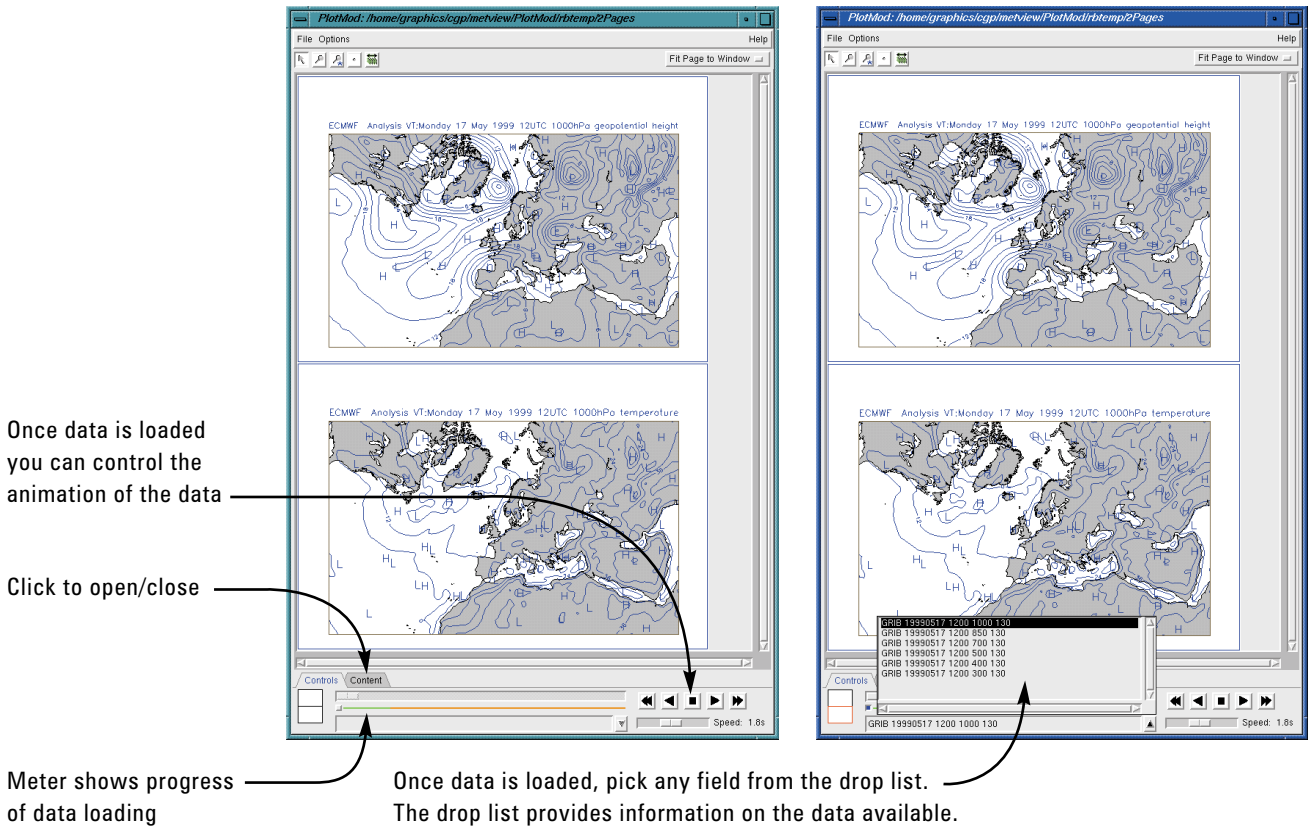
PlotMod: /home/graphics/cgp/metview/PlotMod/rbtemp/2Pages

File Options

Help

Fit Page to Window

ECMWF Analysis VT:Monday 17 May 1999 12UTC 1000hPa geopotential height

ECMWF Analysis VT:Monday 17 May 1999 12UTC 1000hPa temperature

Controls

Content

Speed: 1.8s

PlotMod: /home/graphics/cgp/metview/PlotMod/rbtemp/2Pages

File Options

Help

Fit Page to Window

ECMWF Analysis VT:Monday 17 May 1999 12UTC 1000hPa geopotential height

ECMWF Analysis VT:Monday 17 May 1999 12UTC 1000hPa temperature

GRIB 19990517 1200 1000 130
GRIB 19990517 1200 850 130
GRIB 19990517 1200 700 130
GRIB 19990517 1200 500 130
GRIB 19990517 1200 400 130
GRIB 19990517 1200 300 130

Controls

GRIB 19990517 1200 1000 130

Speed: 1.8s

Once data is loaded you can control the animation of the data

Click to open/close

Meter shows progress of data loading

Once data is loaded, pick any field from the drop list. The drop list provides information on the data available.